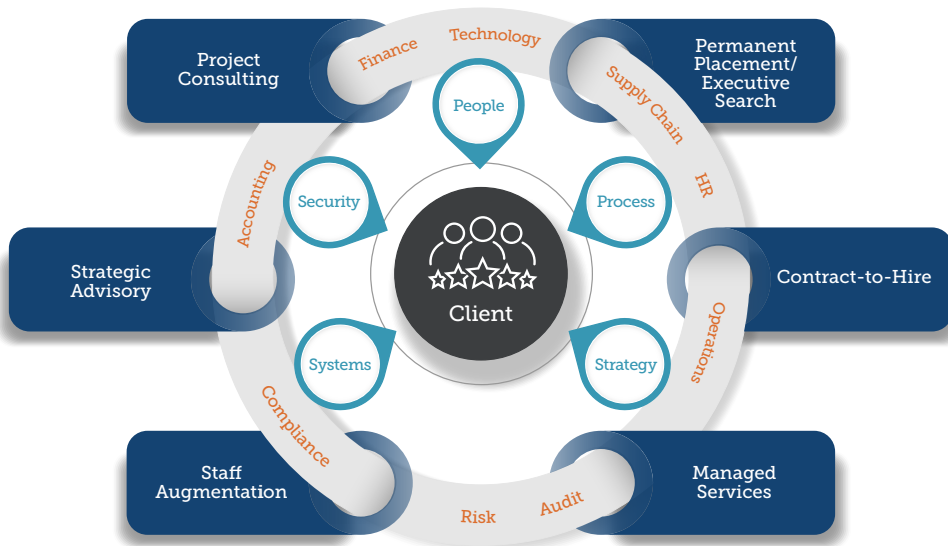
Project Consulting

Finance

Technology

Permanent Placement/ Executive Search

Supply Chain

People

Accounting

Security

Process

HR

Strategic Advisory

Client

Contract-to-Hire

Operations

Systems

Strategy

Compliance

Staff Augmentation

Risk

Audit

Managed Services